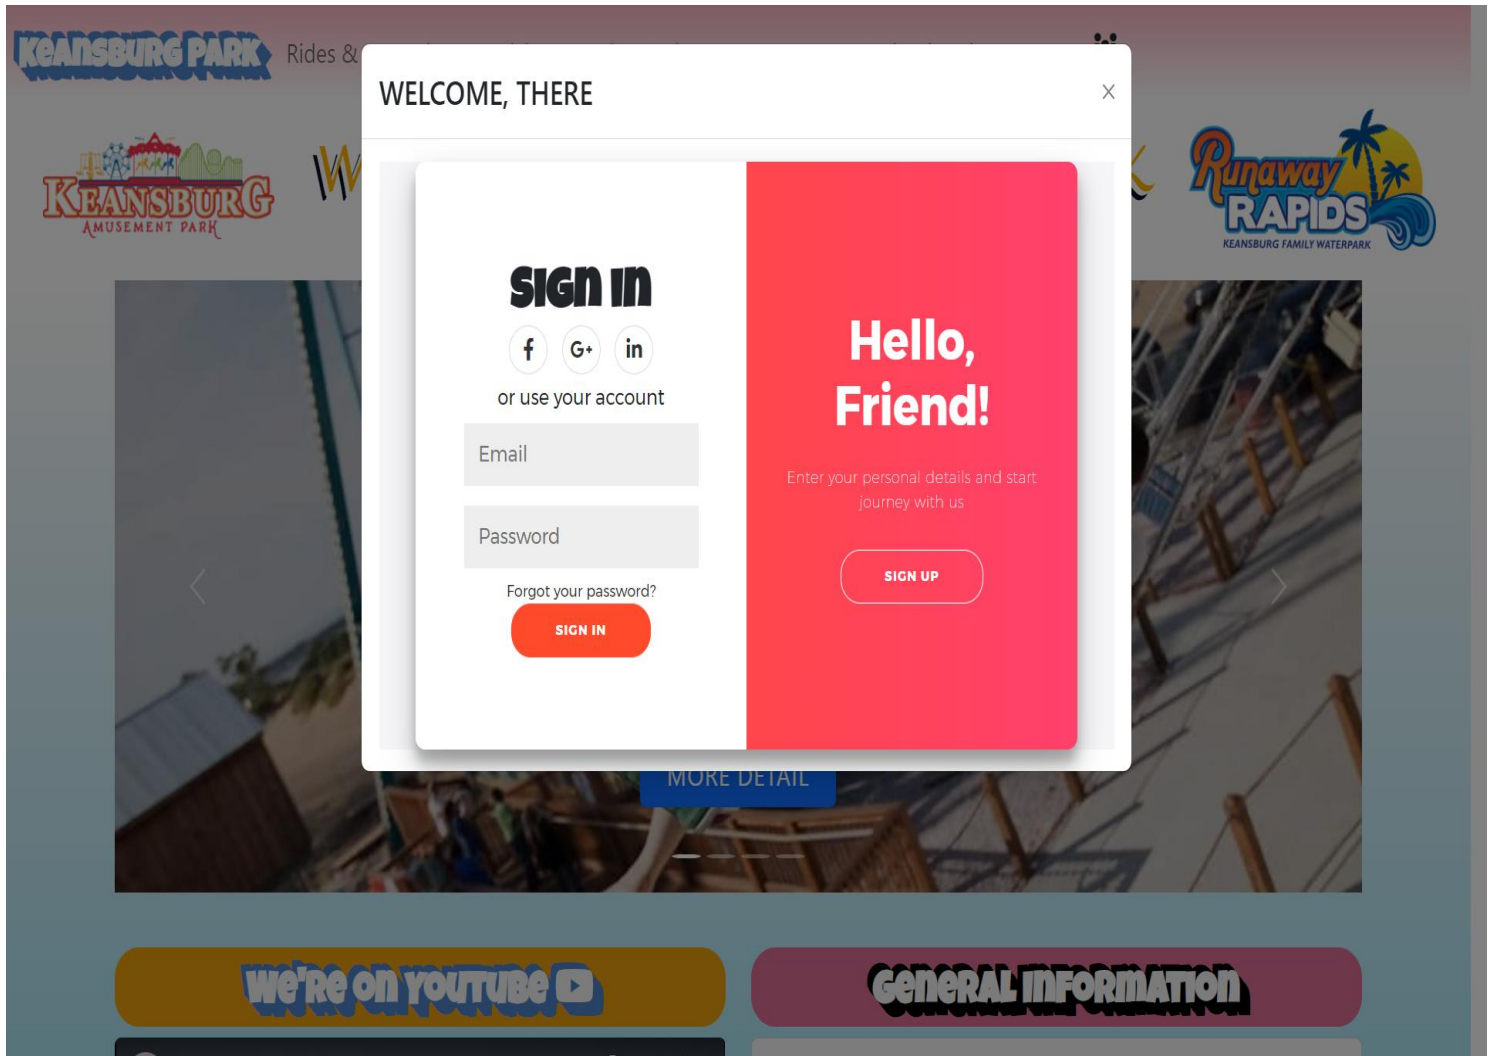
KEANSBURG PARK Rides &

KEANSBURG AMUSEMENT PARK

Runaway RAPIDS KEANSBURG FAMILY WATERPARK

WELCOME, THERE

×

Sign in

f G+ in

or use your account

Email

Password

Forgot your password?

SIGN IN

Hello, Friend!

Enter your personal details and start journey with us

SIGN UP

MORE DETAIL

We're on YouTube

General Information